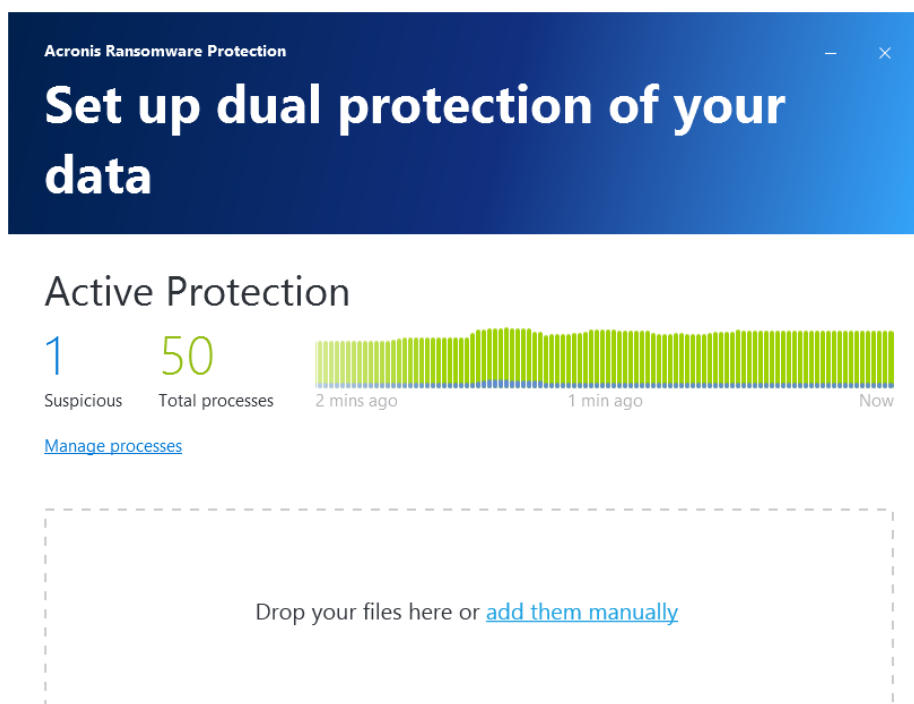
Acronis Ransomware Protection

Set up dual protection of your data

Active Protection

1
Suspicious

50
Total processes

2 mins ago
1 min ago
Now

Manage processes

Drop your files here or add them manually